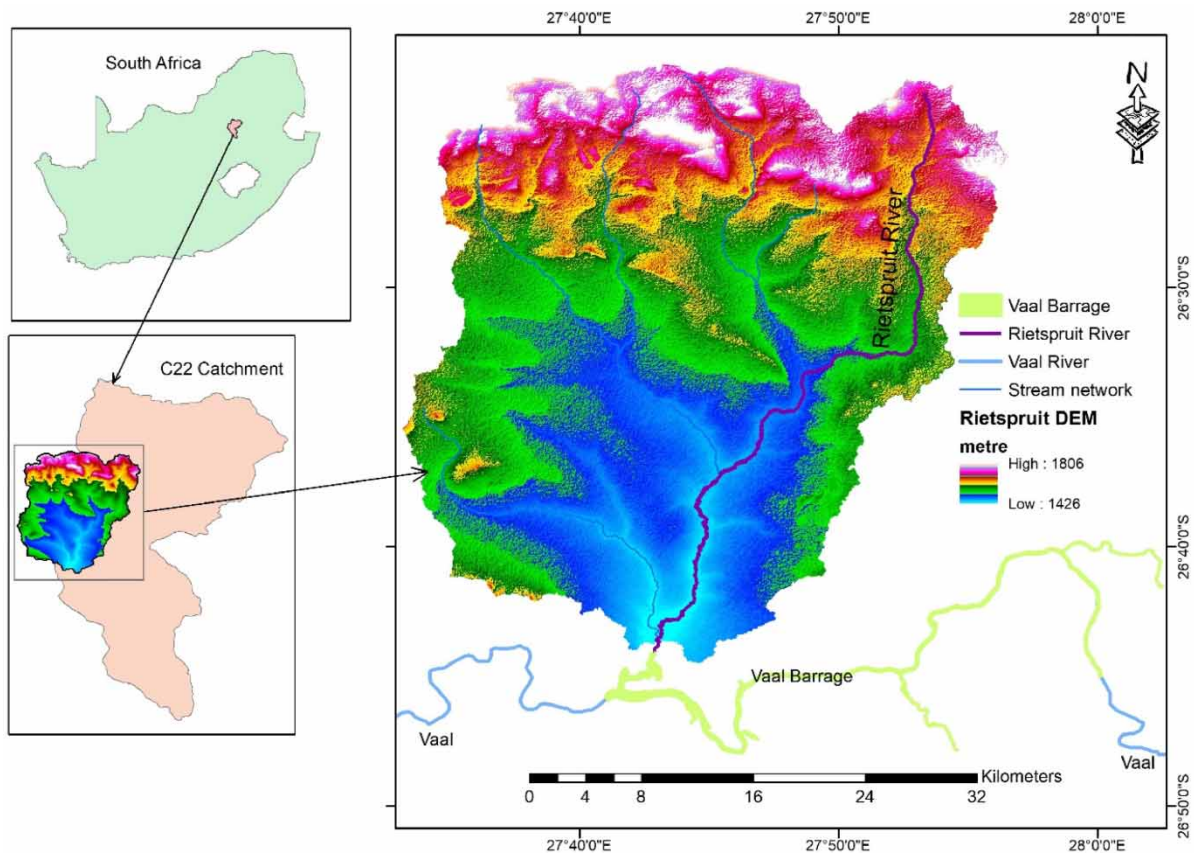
South Africa

C22 Catchment

27°40'0"E 27°50'0"E 28°0'0"E

N

Rietspruit River

26°30'0"S

26°40'0"S

26°50'0"S

Vaal Barrage
Rietspruit River
Vaal River
Stream network

Rietspruit DEM
metre
High : 1806
Low : 1426

Vaal Barrage

Vaal

Vaal

0 4 8 16 24 32 Kilometers

27°40'0"E 27°50'0"E 28°0'0"E